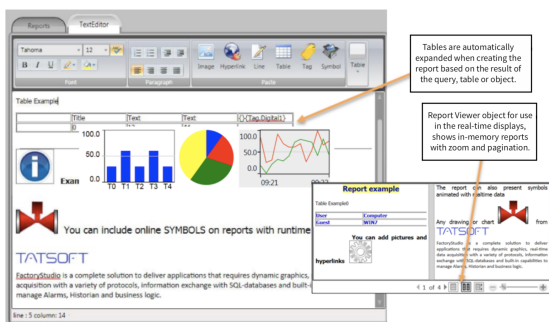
Reports TextEditor

Tahoma 12

B I U

Font Paragraph

Image Hyperlink Line Table Symbol Table

Table Example

Title Text Text {Tag.Digital1}

100.0

0

100.0

T0 T1 T2 T3 T4

09:21

Exan

You can include online SYMBOLS on reports with runtime

TATSOFT

FactoryStudio is a complete solution to deliver applications that requires dynamic graphics, acquisition with a variety of protocols, information exchange with SQL-databases and built-i manage Alarms, Historian and business logic.

line : 5 column: 14

Tables are automatically expanded when creating the report based on the result of the query, table or object.

Report Viewer object for use in the real-time displays, shows in-memory reports with zoom and pagination.

Report example

Table Example0

User Computer
Guest WIN7

You can add pictures and hyperlinks

The report can also present symbols animated with realtime data

Any drawing or chart from

TATSOFT

FactoryStudio is a complete solution to deliver applications that requires dynamic graphics, real-time data acquisition with a variety of protocols, information exchange with SQL-databases and built-in capabilities to manage Alarms, Historian and business logic.

1 of 4